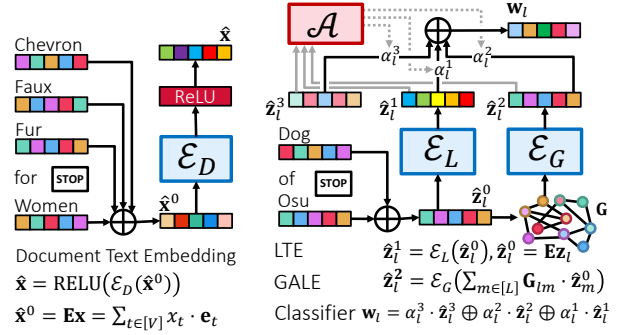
Chevron

Faux

Fur

for STOP

Women

$\hat{\mathbf{x}}$

ReLU

$\mathcal{E}_D$

$\hat{\mathbf{x}}^0$

Document Text Embedding

$\hat{\mathbf{x}} = \text{RELU}(\mathcal{E}_D(\hat{\mathbf{x}}^0))$

$\hat{\mathbf{x}}^0 = \mathbf{E}\mathbf{x} = \sum_{t \in [V]} x_t \cdot \mathbf{e}_t$

$\mathcal{A}$

$\mathbf{w}_l$

$\alpha_l^3$

$\alpha_l^1$

$\alpha_l^2$

$\hat{\mathbf{z}}_l^3$

$\hat{\mathbf{z}}_l^1$

$\hat{\mathbf{z}}_l^2$

Dog

of STOP

Osu

$\mathcal{E}_L$

$\mathcal{E}_G$

$\hat{\mathbf{z}}_l^0$

$\mathbf{G}$

LTE $\hat{\mathbf{z}}_l^1 = \mathcal{E}_L(\hat{\mathbf{z}}_l^0), \hat{\mathbf{z}}_l^0 = \mathbf{E}\mathbf{z}_l$

GALE $\hat{\mathbf{z}}_l^2 = \mathcal{E}_G(\sum_{m \in [L]} \mathbf{G}_{lm} \cdot \hat{\mathbf{z}}_m^0)$

Classifier $\mathbf{w}_l = \alpha_l^3 \cdot \hat{\mathbf{z}}_l^3 \oplus \alpha_l^2 \cdot \hat{\mathbf{z}}_l^2 \oplus \alpha_l^1 \cdot \hat{\mathbf{z}}_l^1$